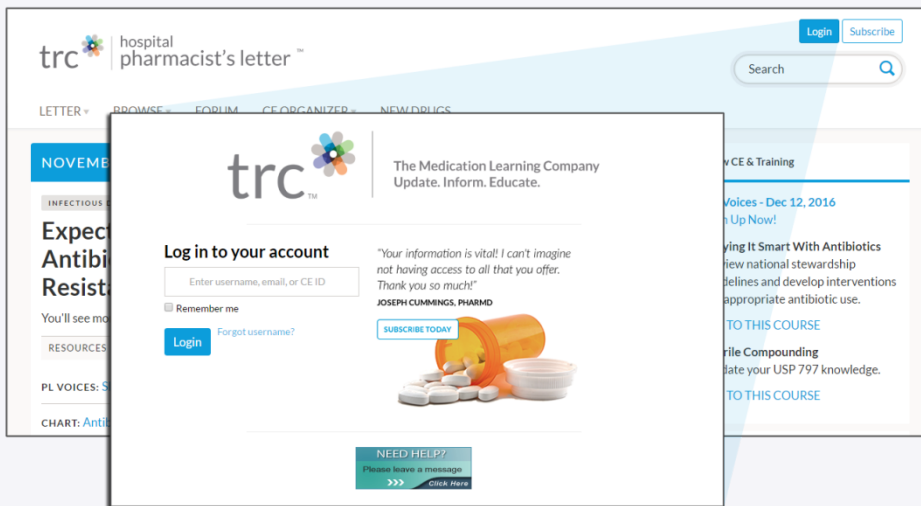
trc hospital pharmacist's letter ™

Login Subscribe

Search

LETTER ▾ BROWSE ▾ FORUM CE ORGANIZER ▾ NEW DRUGS

NOVEMB

INFECTIOUS D

Expect Antibi Resist

You'll see mo

RESOURCES

PL VOICES: S

CHART: Anti

w CE & Training

Voices - Dec 12, 2016 n Up Now!

ying It Smart With Antibiotics view national stewardship delines and develop interventions appropriate antibiotic use.

TO THIS COURSE

rile Compounding date your USP 797 knowledge.

TO THIS COURSE

trc ™ The Medication Learning Company Update. Inform. Educate.

Log in to your account

Enter username, email, or CE ID

Remember me

Login Forgot username?

"Your information is vital! I can't imagine not having access to all that you offer. Thank you so much!"

JOSEPH CUMMINGS, PHARMD

SUBSCRIBE TODAY

NEED HELP? Please leave a message Click Here